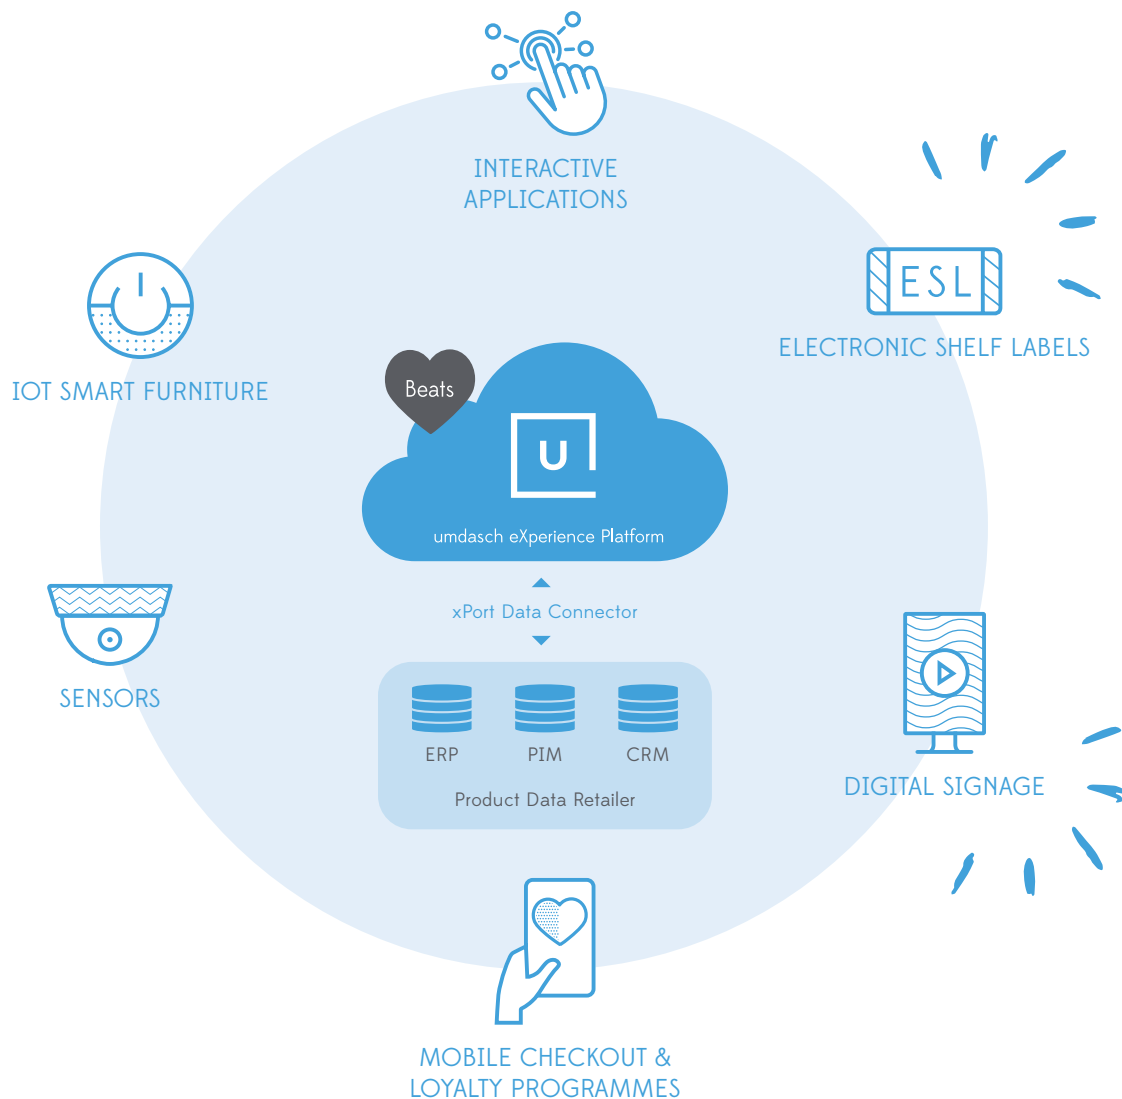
INTERACTIVE APPLICATIONS

ESL

ELECTRONIC SHELF LABELS

IOT SMART FURNITURE

Beats

u

umdasch eXperience Platform

xPort Data Connector

ERP

PIM

CRM

Product Data Retailer

SENSORS

DIGITAL SIGNAGE

MOBILE CHECKOUT & LOYALTY PROGRAMMES